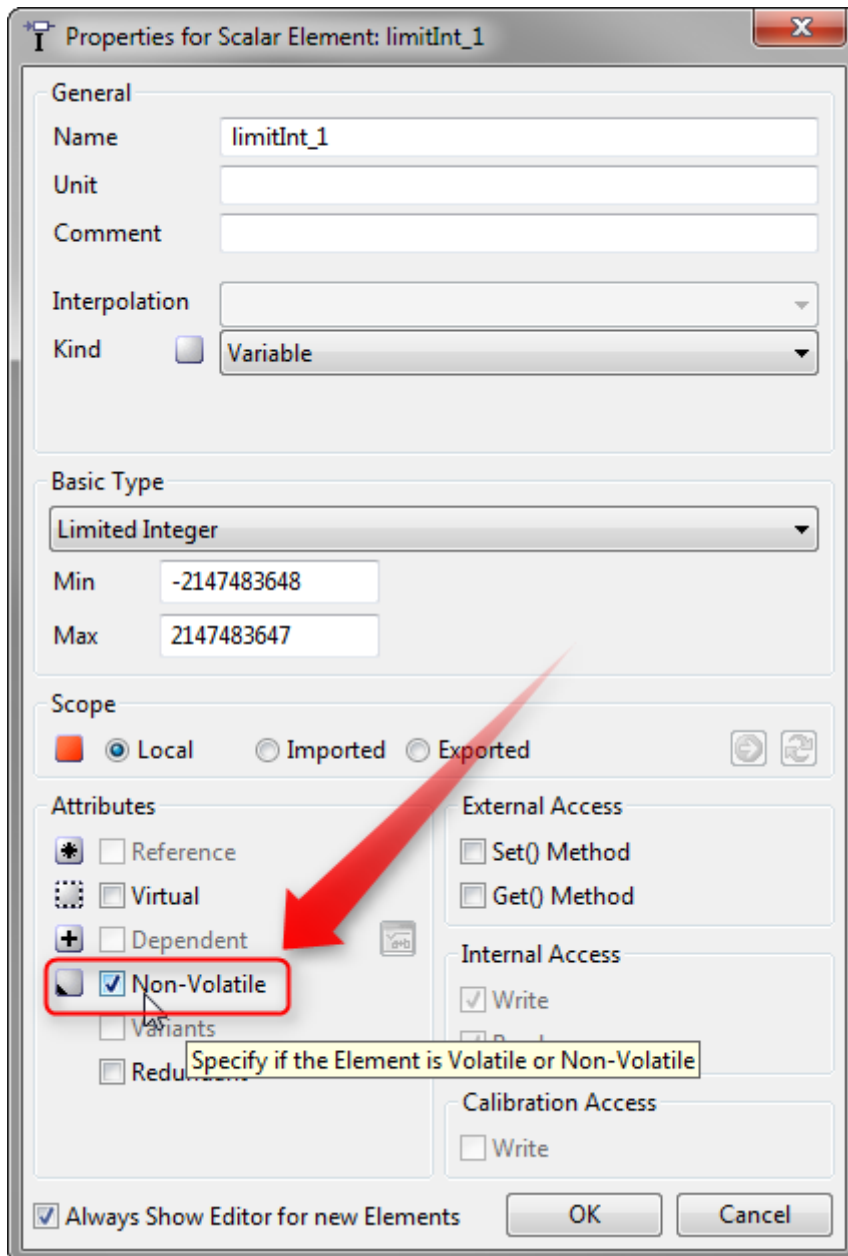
Properties for Scalar Element: limitInt_1

General

Name limitInt_1

Unit

Comment

Interpolation

Kind Variable

Basic Type

Limited Integer

Min -2147483648

Max 2147483647

Scope

Local Imported Exported

Attributes

Reference

Virtual

Dependent

Non-Volatile

Variants

Redu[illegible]

Specify if the Element is Volatile or Non-Volatile

External Access

Set() Method

Get() Method

Internal Access

Write

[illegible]

Calibration Access

Write

Always Show Editor for new Elements

OK

Cancel